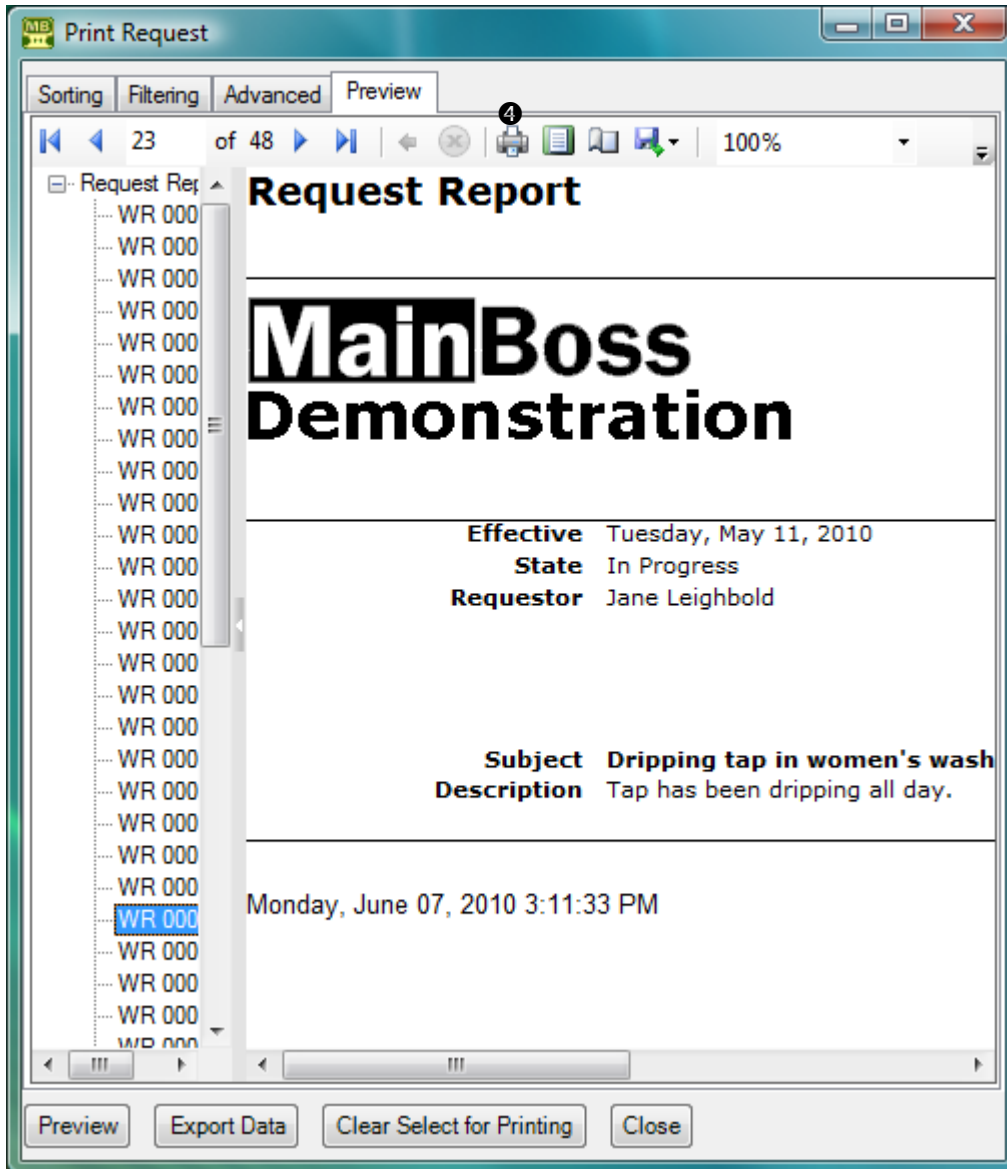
MB Print Request

Sorting | Filtering | Advanced | Preview

23 of 48

4

100%

Request Rep
WR 000
WR 000
WR 000
WR 000
WR 000
WR 000
WR 000
WR 000
WR 000
WR 000
WR 000
WR 000
WR 000
WR 000
WR 000
WR 000
WR 000
WR 000
WR 000
WR 000
WR 000
WR 000
WR 000
WR 000
WR 000
WR 000
WR 000

Request Report

MainBoss Demonstration

| | |
|---|---|
| Effective | Tuesday, May 11, 2010 |
| State | In Progress |
| Requestor | Jane Leighbold |
| Subject | Dripping tap in women's wash |
| Description | Tap has been dripping all day. |

Monday, June 07, 2010 3:11:33 PM

Preview | Export Data | Clear Select for Printing | Close